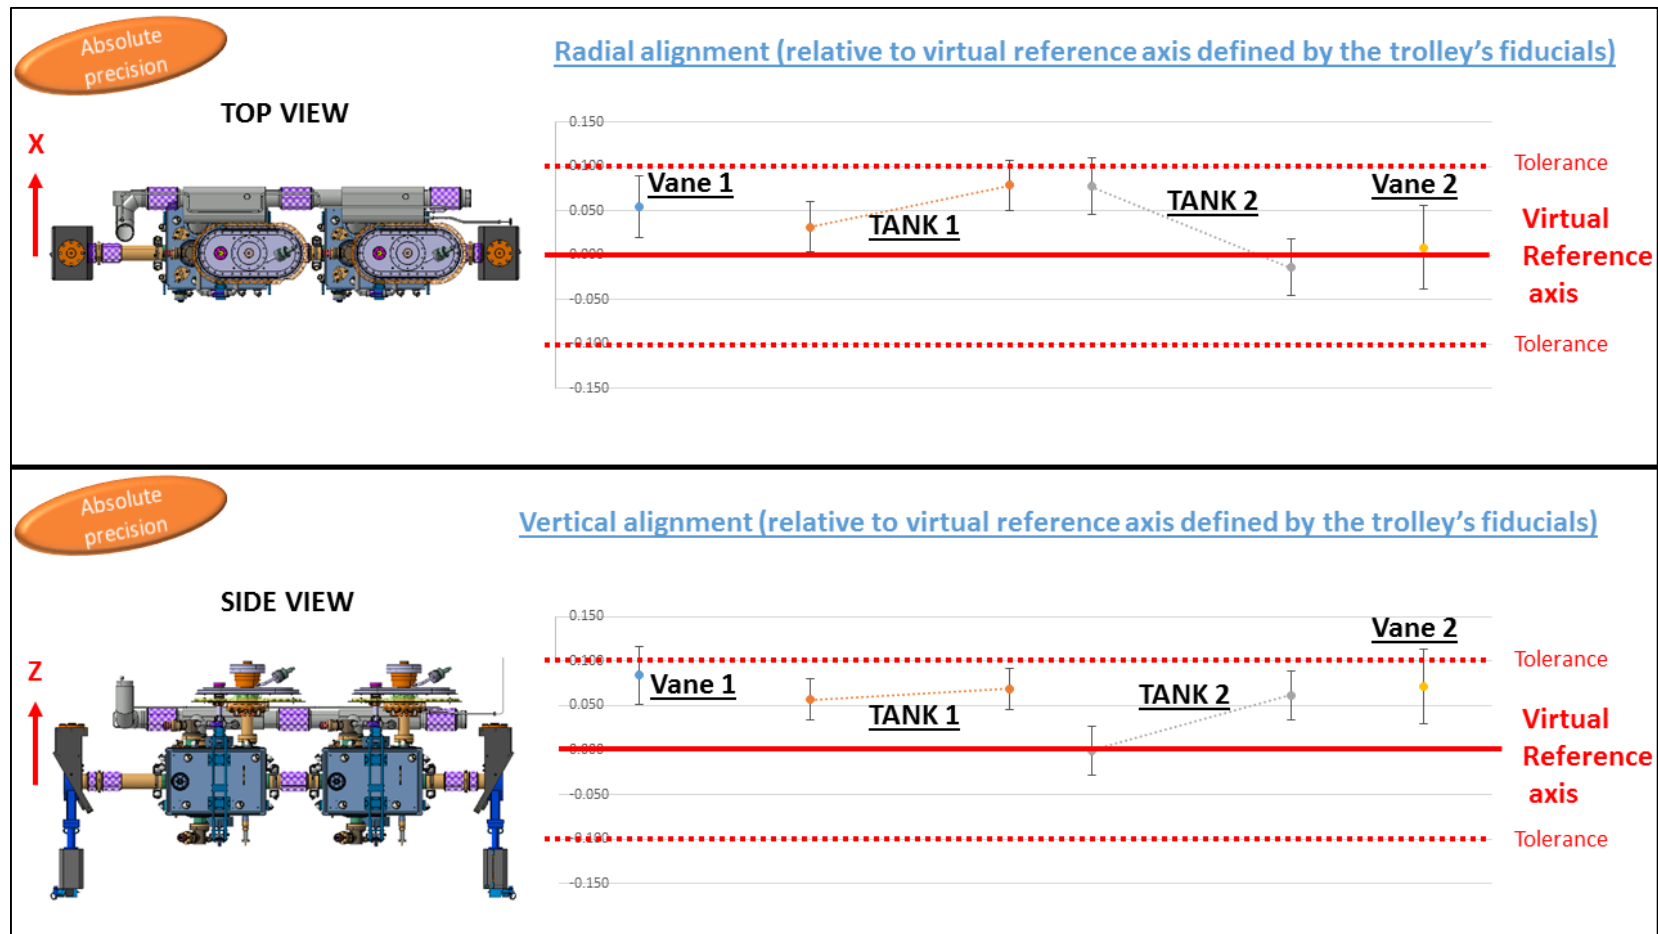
Absolute precision

TOP VIEW

X

Radial alignment (relative to virtual reference axis defined by the trolley's fiducials)

0.150
0.100
0.050
0.000
-0.050
-0.100
-0.150

Vane 1
TANK 1
TANK 2
Vane 2

Tolerance
Virtual Reference axis
Tolerance

Absolute precision

SIDE VIEW

Z

Vertical alignment (relative to virtual reference axis defined by the trolley's fiducials)

0.150
0.100
0.050
0.000
-0.050
-0.100
-0.150

Vane 1
TANK 1
TANK 2
Vane 2

Tolerance
Virtual Reference axis
Tolerance